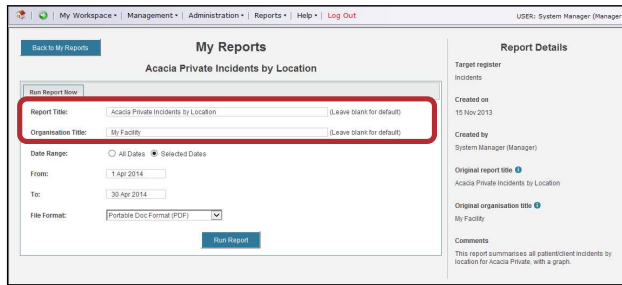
| My Workspace ▾ | Management ▾ | Administration ▾ | Reports ▾ | Help ▾ | Log Out

USER: System Manager (Manager

Back to My Reports

My Reports

Acacia Private Incidents by Location

Run Report Now

Report Title: Acacia Private Incidents by Location (Leave blank for default)

Organisation Title: My Facility (Leave blank for default)

Date Range: All Dates Selected Dates

From: 1 Apr 2014

To: 30 Apr 2014

File Format: Portable Doc Format (PDF)

Run Report

Report Details

Target register
Incidents

Created on
15 Nov 2013

Created by
System Manager (Manager)

Original report title
Acacia Private Incidents by Location

Original organisation title
My Facility

Comments
This report summarises all patient/client incidents by location for Acacia Private, with a graph.